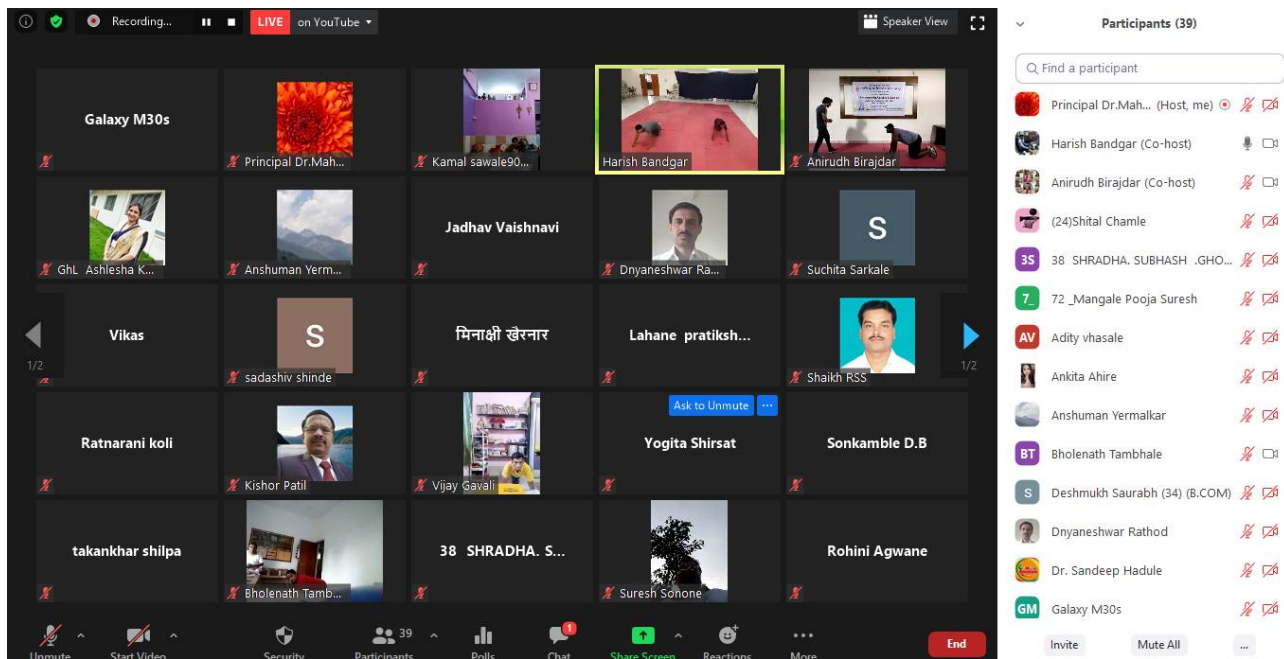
Recording... LIVE on YouTube Speaker View

Galaxy M30s
Principal Dr.Mah...
Kamal sawale90...
Harish Bandgar
Anirudh Birajdar

GhL Ashlesha K...
Anshuman Yerm...
Jadhav Vaishnavi
Dnyaneshwar Ra...
S
Suchita Sarkale

1/2
Vikas
S
sadashiv shinde
मिनाक्षी खेरनार
Lahane pratiksh...
Shaikh RSS
1/2

Ratnarani koli
Kishor Patil
Vijay Gavali
Ask to Unmute
Yogita Shirsat
Sonkamble D.B

takankhar shilpa
Bholenath Tamb...
38 SHRADHA. S...
Suresh Sonone
Rohini Agwane

Unmute
Start Video
Security
39
Participants
Polls
1
Chat
Share Screen
Reactions
More
End

Participants (39)
Find a participant
Principal Dr.Mah... (Host, me)
Harish Bandgar (Co-host)
Anirudh Birajdar (Co-host)
(24)Shital Chamle
3S 38 SHRADHA. SUBHASH .GHO...
7_ 72 _Mangale Pooja Suresh
AV Adity vhasale
Ankita Ahire
Anshuman Yermalkar
BT Bholenath Tambhale
S Deshmukh Saurabh (34) (B.COM)
Dnyaneshwar Rathod
Dr. Sandeep Hadule
GM Galaxy M30s
Invite
Mute All
...